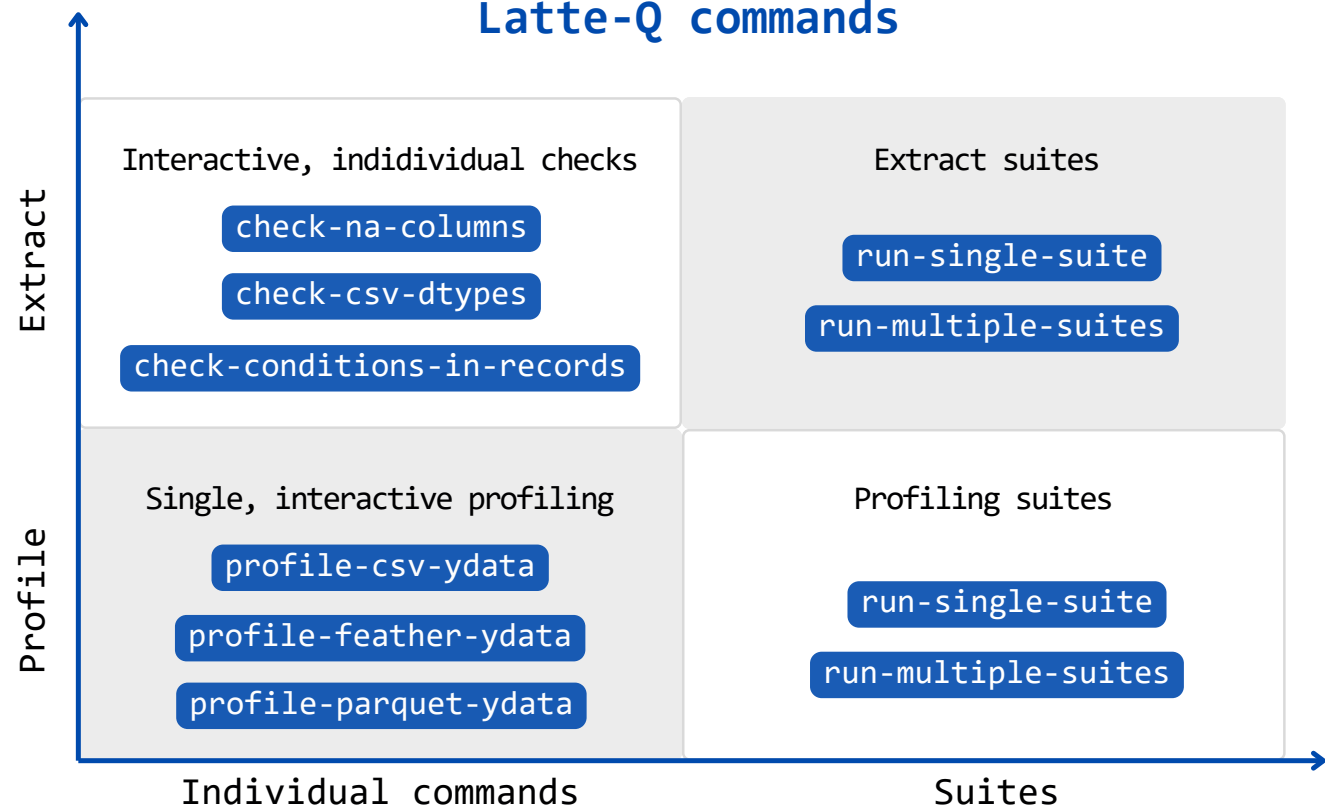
Latte-Q commands

Extract

Interactive, indidividual checks

check-na-columns

check-csv-dtypes

check-conditions-in-records

Extract suites

run-single-suite

run-multiple-suites

Profile

Single, interactive profiling

profile-csv-ydata

profile-feather-ydata

profile-parquet-ydata

Profiling suites

run-single-suite

run-multiple-suites

Individual commands

Suites